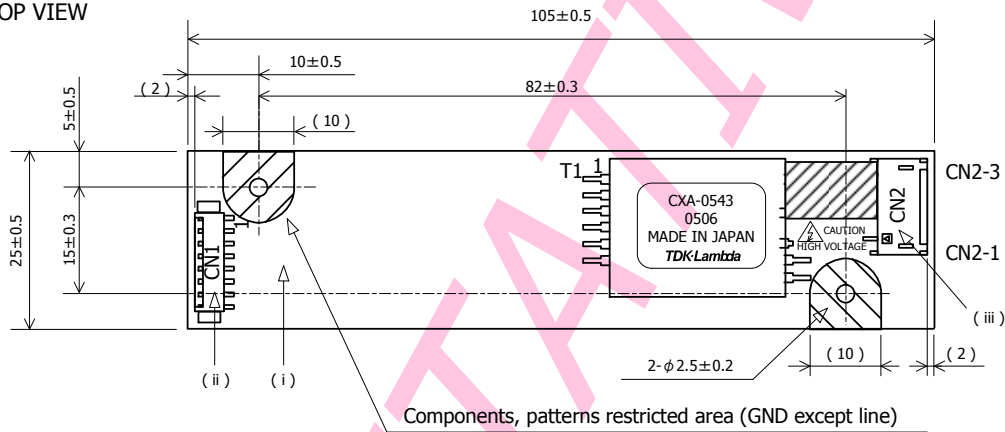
OP VIEW

105±0.5

10±0.5

( 2 )

82±0.3

5±0.5

( 10 )

25±0.5

15±0.3

T1 1

CXA-0543
0506
MADE IN JAPAN
TDK·Lambda

CAUTION
HIGH VOLTAGE

CN2

CN2-3

CN2-1

CN1

1

( iii )

( 10 )

( 2 )

2-$\phi$2.5±0.2

( ii )

( i )

Components, patterns restricted area (GND except line)